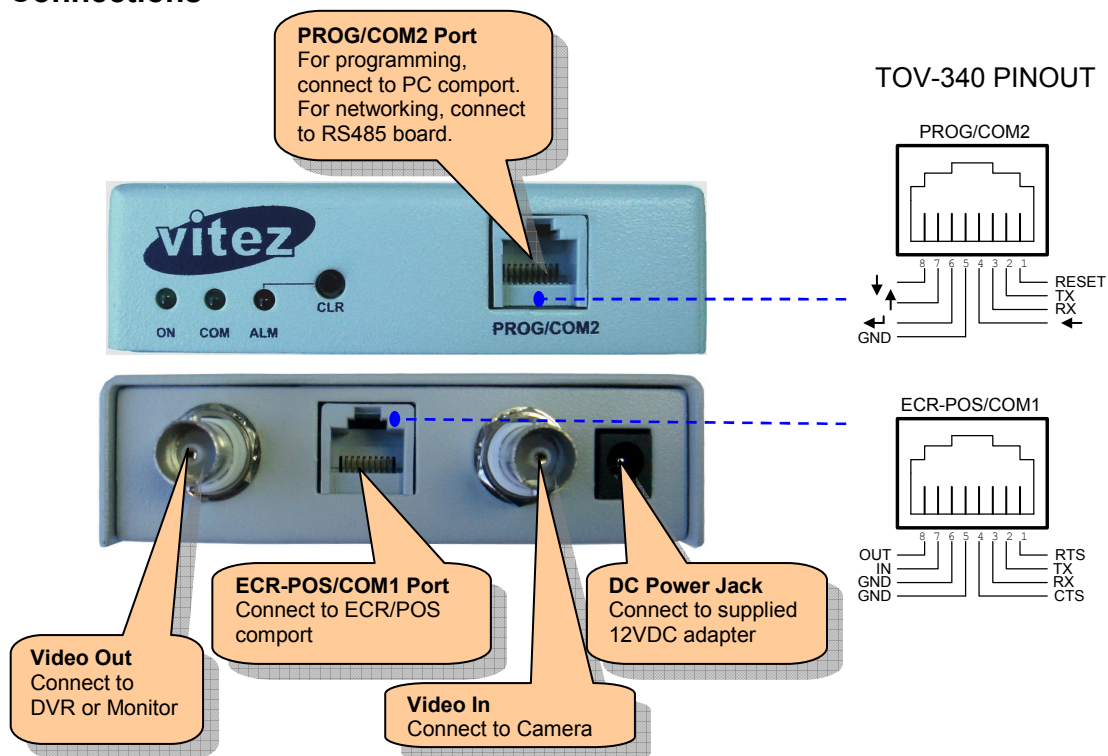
Connections

**PROG/COM2 Port**
For programming, connect to PC comport. For networking, connect to RS485 board.

TOV-340 PINOUT

PROG/COM2

8 7 6 5 4 3 2 1

RESET
TX
RX
GND

vitez

ON COM ALM CLR

PROG/COM2

ECR-POS/COM1

8 7 6 5 4 3 2 1

OUT
IN
GND
GND
RTS
TX
RX
CTS

**ECR-POS/COM1 Port**
Connect to ECR/POS comport

**DC Power Jack**
Connect to supplied 12VDC adapter

**Video Out**
Connect to DVR or Monitor

**Video In**
Connect to Camera